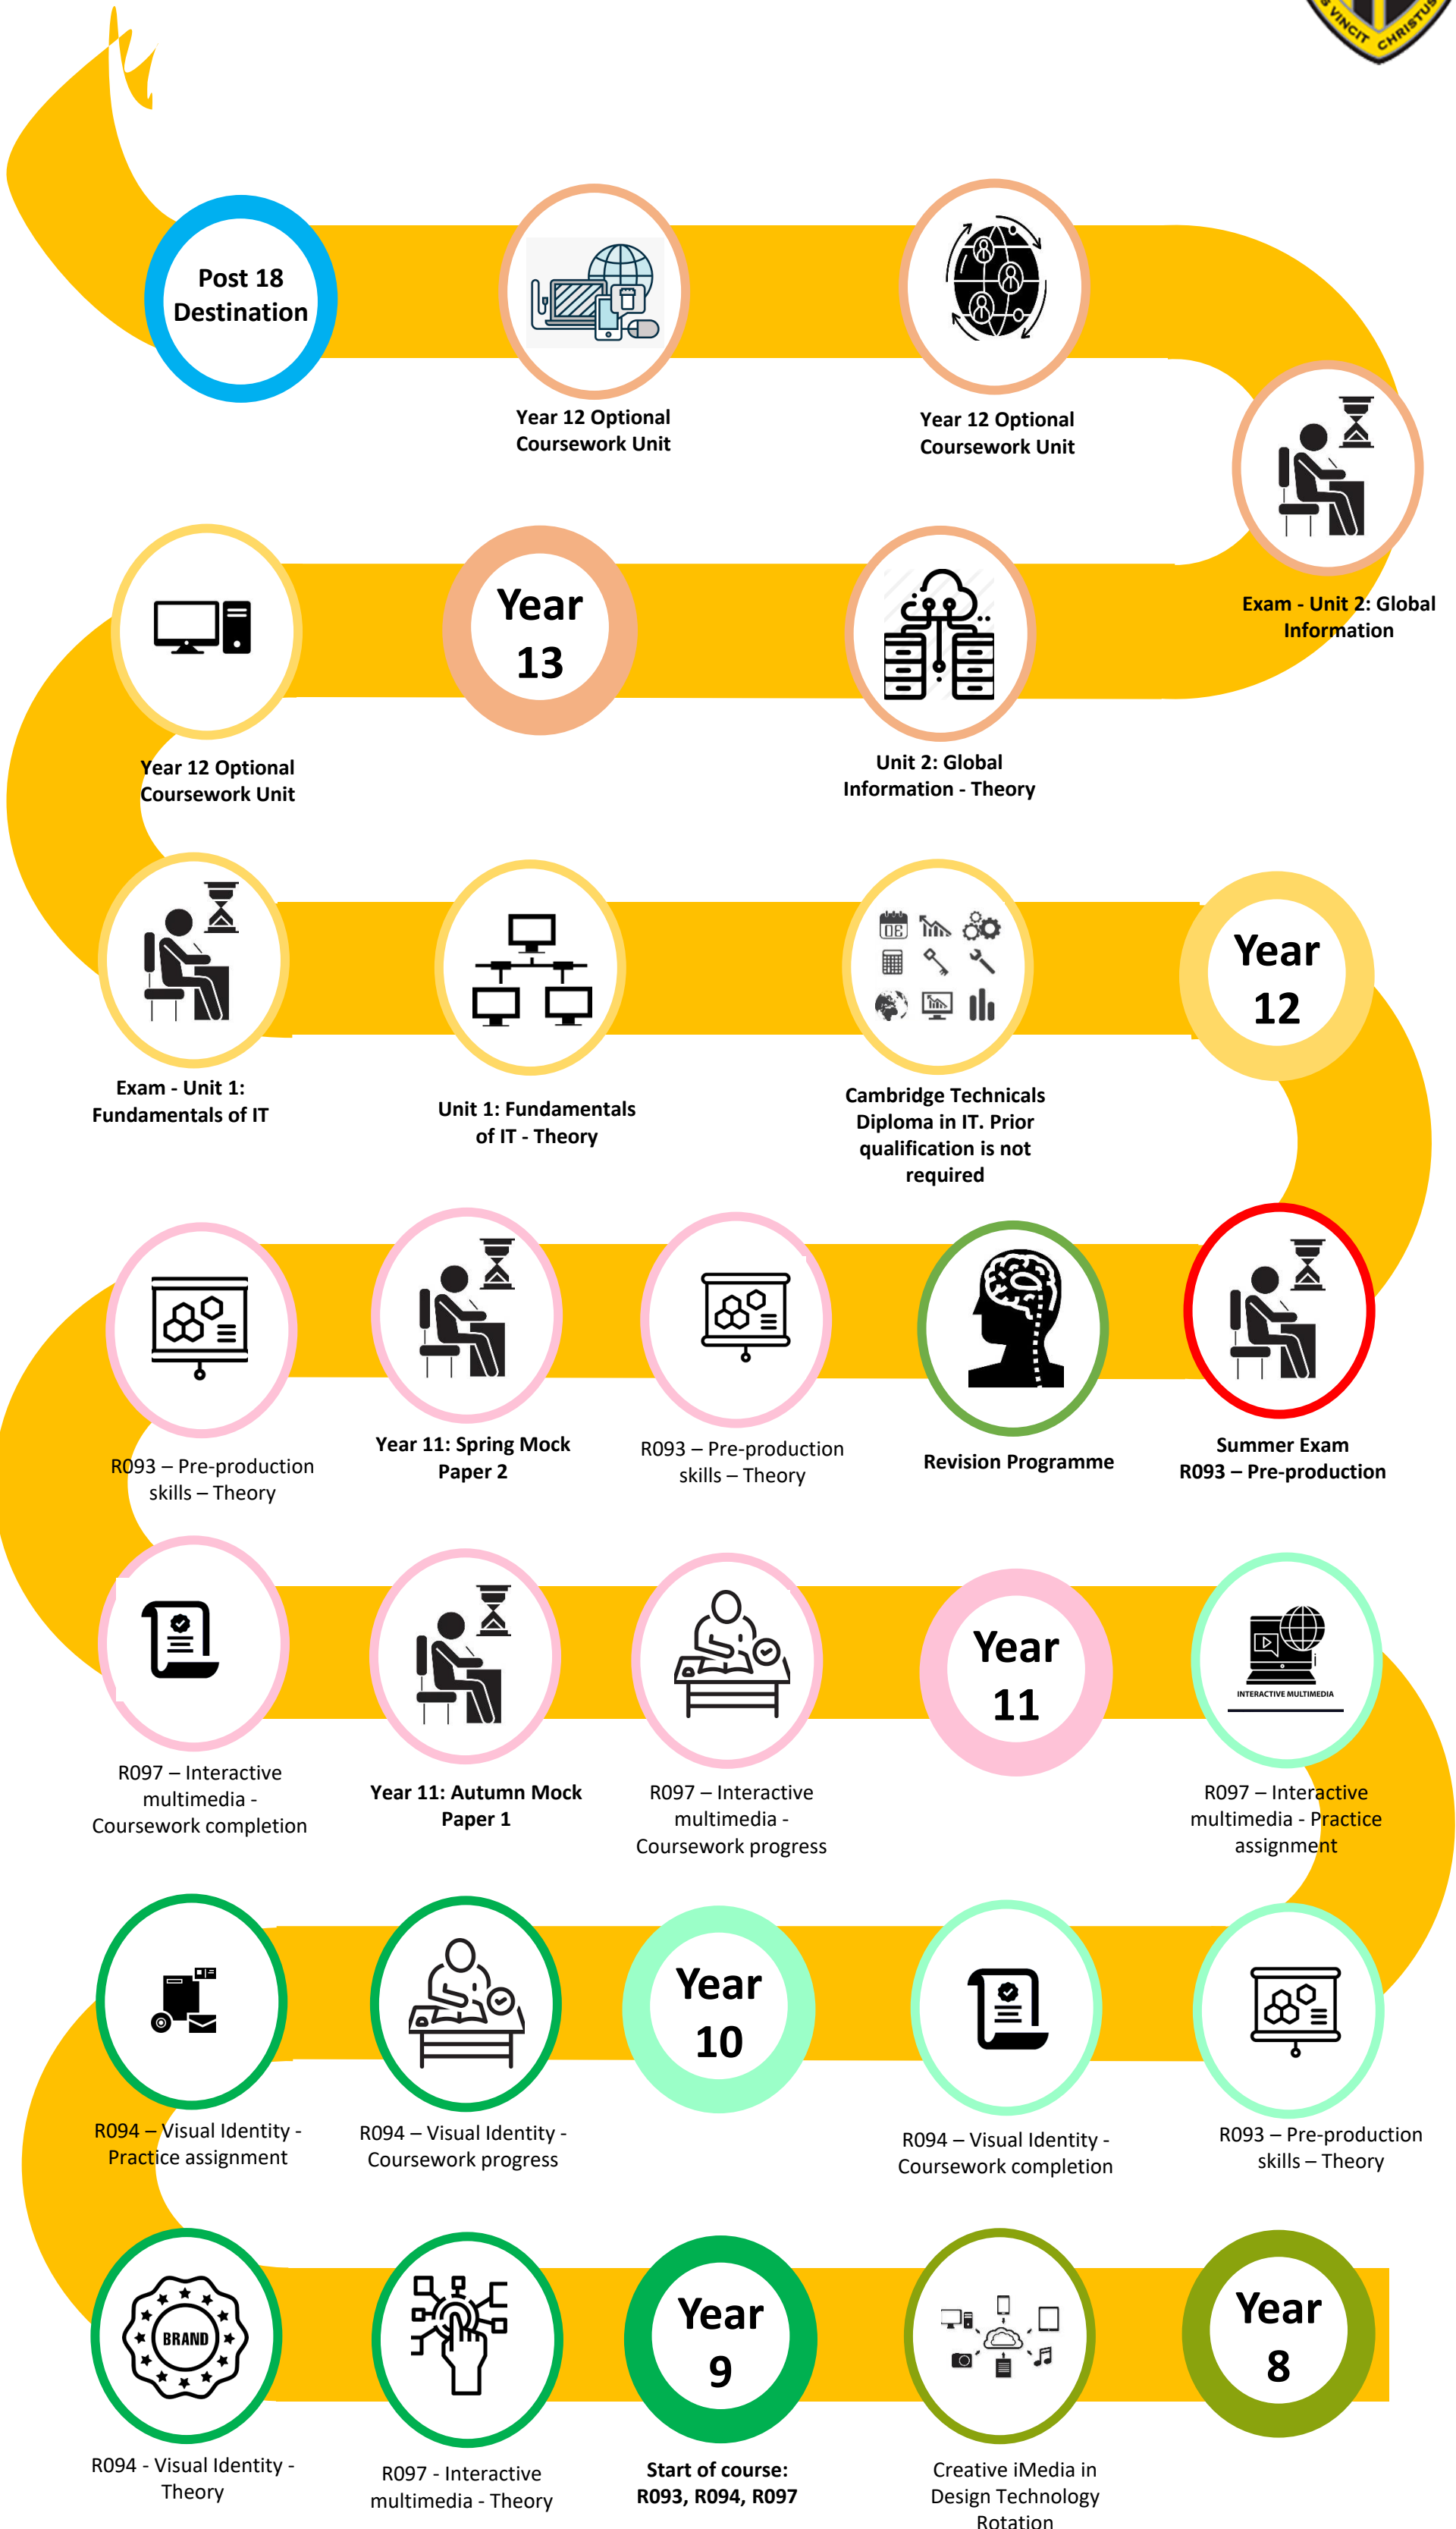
VINCIT CHRISTUS

Post 18 Destination

Year 12 Optional Coursework Unit

Year 12 Optional Coursework Unit

Exam - Unit 2: Global Information

Year 12 Optional Coursework Unit

Year 13

Unit 2: Global Information - Theory

Exam - Unit 1: Fundamentals of IT

Unit 1: Fundamentals of IT - Theory

Cambridge Technicals Diploma in IT. Prior qualification is not required

Year 12

R093 – Pre-production skills – Theory

Year 11: Spring Mock Paper 2

R093 – Pre-production skills – Theory

Revision Programme

Summer Exam R093 – Pre-production

R097 – Interactive multimedia - Coursework completion

Year 11: Autumn Mock Paper 1

R097 – Interactive multimedia - Coursework progress

Year 11

INTERACTIVE MULTIMEDIA

R097 – Interactive multimedia - Practice assignment

R094 – Visual Identity - Practice assignment

R094 – Visual Identity - Coursework progress

Year 10

R094 – Visual Identity - Coursework completion

R093 – Pre-production skills – Theory

BRAND

R094 - Visual Identity - Theory

R097 - Interactive multimedia - Theory

Year 9

Start of course: R093, R094, R097

Creative iMedia in Design Technology Rotation

Year 8